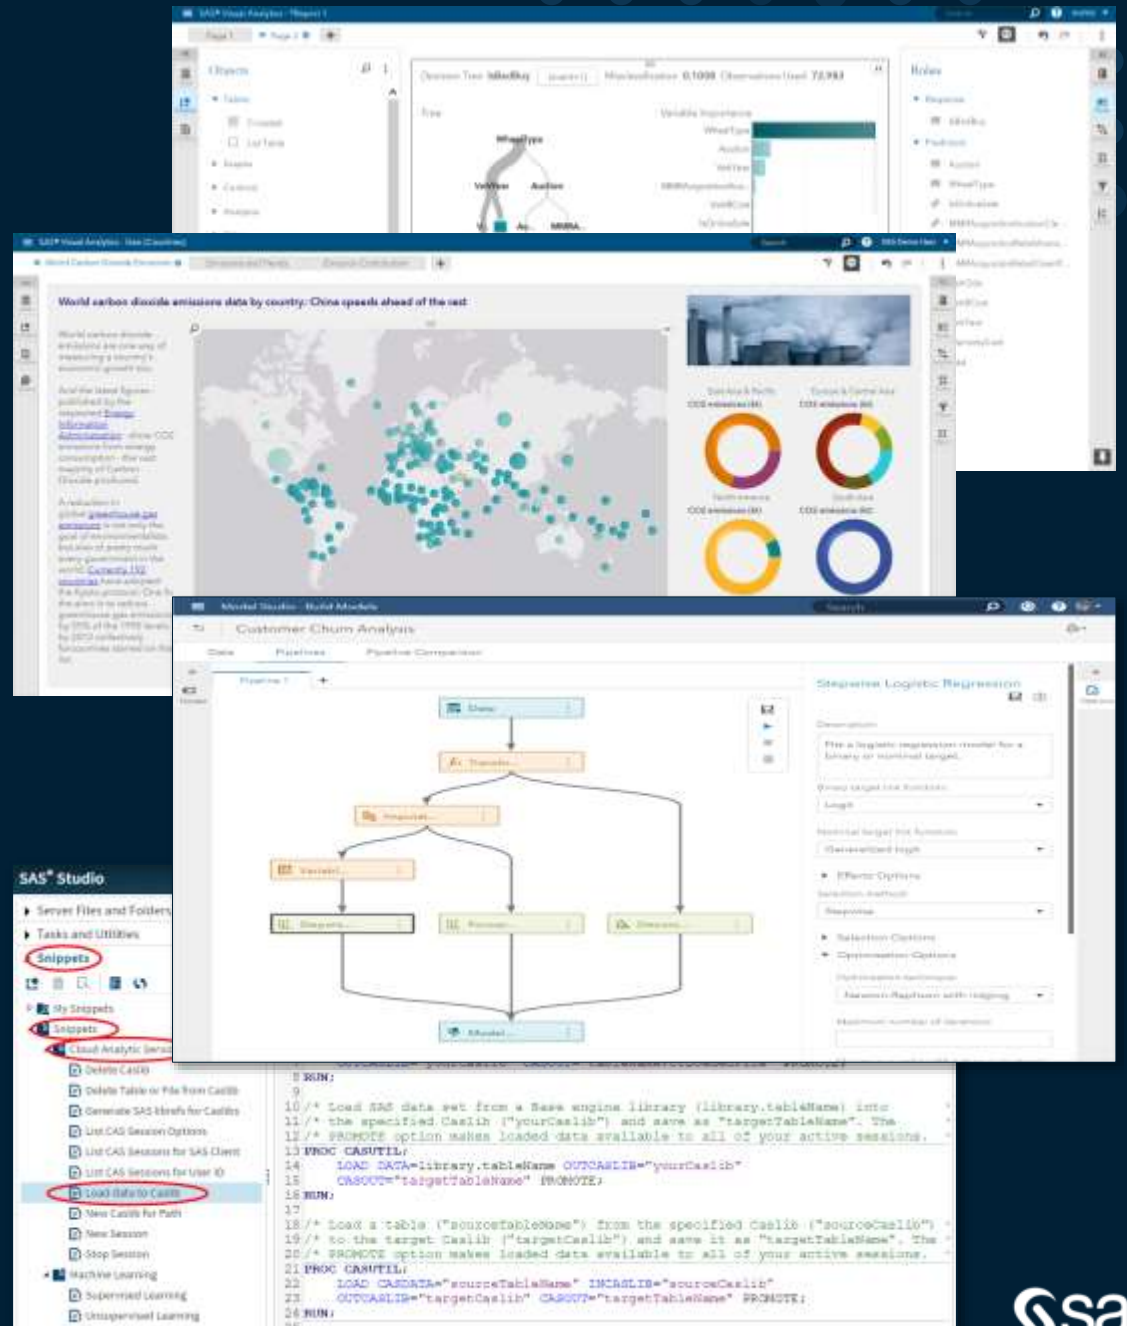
SAS® Visual Analytics - Report 1

Page 1

Objects

Decision Tree: MedReq

Roles

Tree

Variable Importance

WheelType

VehYear

Auction

SAS® Visual Analytics - View (Countries)

World carbon dioxide emissions data by country: China speeds ahead of the rest

CO2 emissions (kt)

Model Studio - Build Models

Customer Churn Analysis

Data

Pipelines

Pipeline Comparison

Pipeline 1

Data

Transfo...

Imputati...

Variabl...

Stepwis...

Forest

Decision...

Model...

Stepwise Logistic Regression

Description

Fits a logistic regression model for a binary or nominal target.

Binary target link function

Logit

Nominal target link function

Generalized logit

Effects Options

Selection method

Stepwise

Selection Options

Optimization Options

Optimization technique

Newton-Raphson with ridging

Maximum number of iterations

SAS® Studio

Server Files and Folders

Tasks and Utilities

Snippets

My Snippets

Snippets

Cloud Analytic Services

Delete Caslib

Delete Table or File from Caslib

Generate SAS librefs for Caslibs

List CAS Session Options

List CAS Sessions for SAS Client

List CAS Sessions for User ID

Load Data to Caslib

New Caslib for Path

New Session

Stop Session

Machine Learning

Supervised Learning

Unsupervised Learning

8 RUN;
9
10 /* Load SAS data set from a Base engine library (library.tableName) into
11 /* the specified Caslib ("yourCaslib") and save as "targetTableName". The
12 /* PROMOTE option makes loaded data available to all of your active sessions.
13 PROC CASUTIL;
14 LOAD DATA=library.tableName OUTCASLIB="yourCaslib"
15 CASOUT="targetTableName" PROMOTE;
16 RUN;
17
18 /* Load a table ("sourceTableName") from the specified Caslib ("sourceCaslib")
19 /* to the target Caslib ("targetCaslib") and save it as "targetTableName". The
20 /* PROMOTE option makes loaded data available to all of your active sessions.
21 PROC CASUTIL;
22 LOAD CASDATA="sourceTableName" INCASLIB="sourceCaslib"
23 OUTCASLIB="targetCaslib" CASOUT="targetTableName" PROMOTE;
24 RUN;

sas